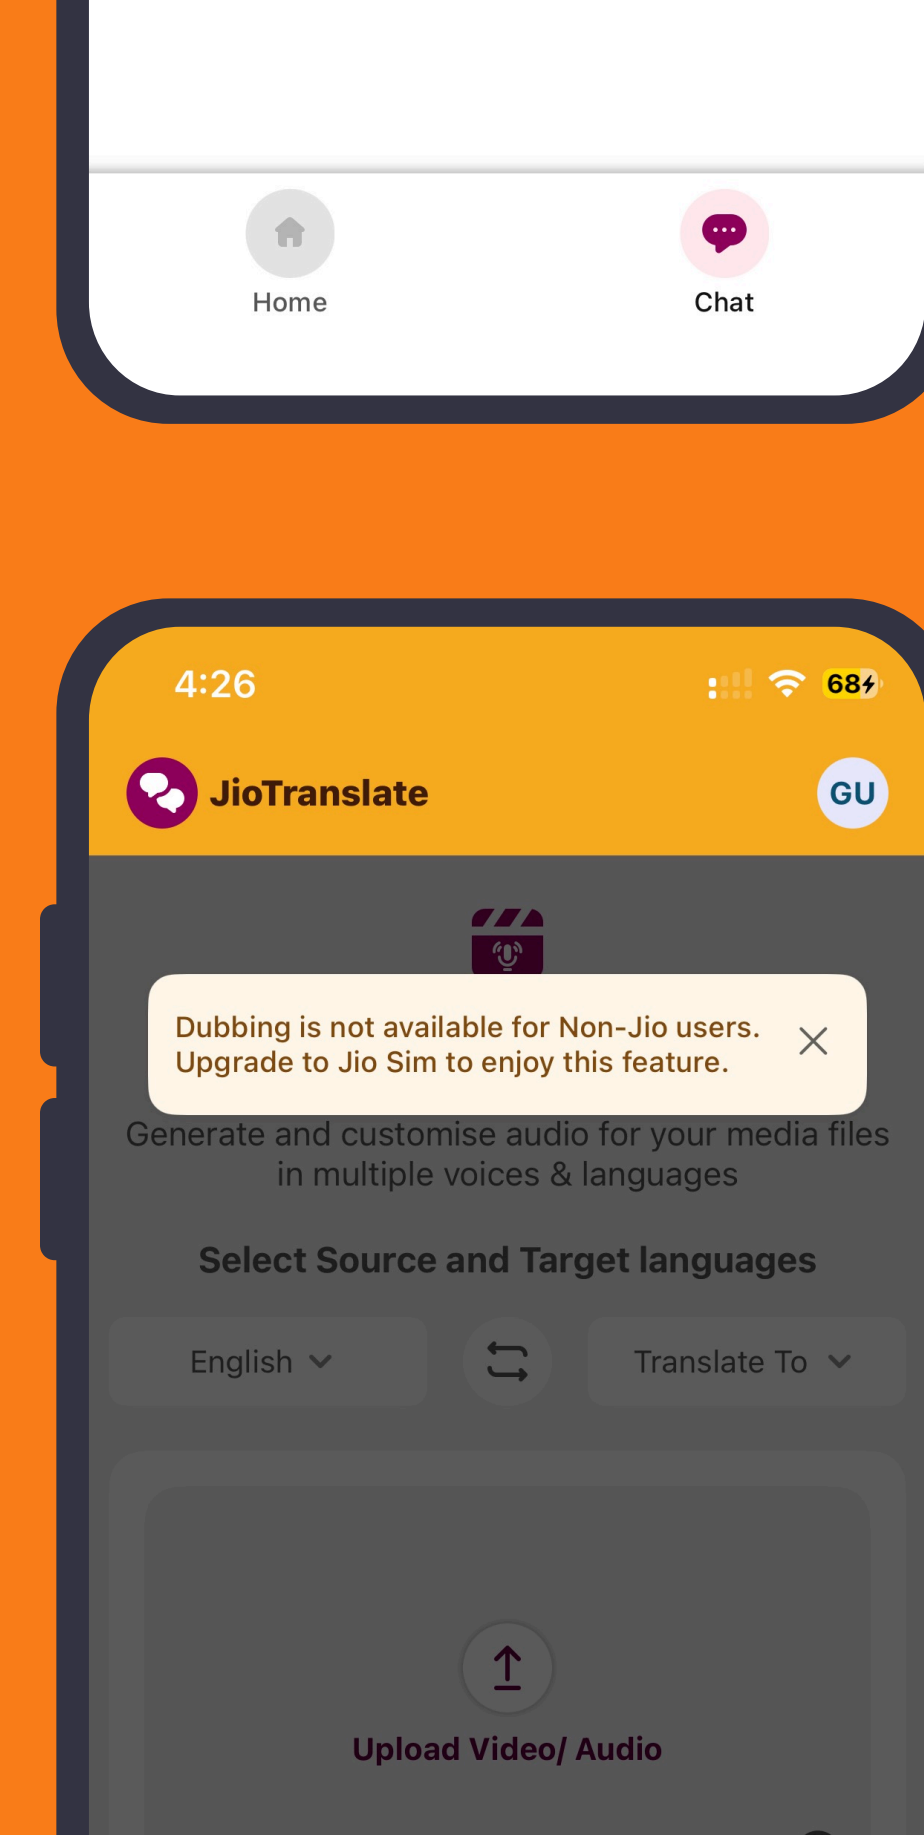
Home

Chat

4:26

68

JioTranslate

GU

Dubbing is not available for Non-Jio users. Upgrade to Jio Sim to enjoy this feature.

Generate and customise audio for your media files in multiple voices & languages

Select Source and Target languages

English

Translate To

Upload Video/ Audio